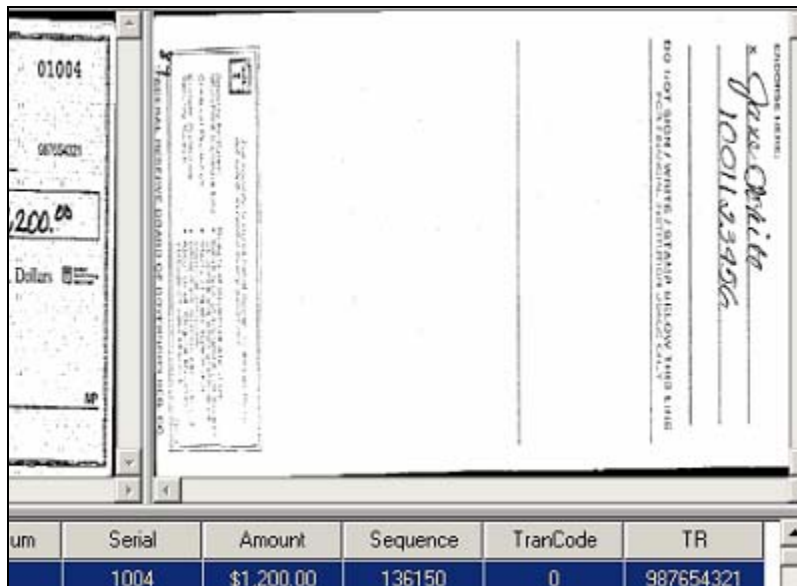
01004

987654321

,200.00

Dollars

MP

FEDERAL RESERVE BOARD OF GOVERNORS REG CC

ENDORSE HERE

x Jane Smith

1001123456

DO NOT SIGN / WRITE / STAMP BELOW THIS LINE
FOR FINANCIAL INSTITUTION USAGE ONLY

| um | Serial | Amount | Sequence | TranCode | TR |
|---|---|---|---|---|---|
| | 1004 | $1,200.00 | 136150 | 0 | 987654321 |